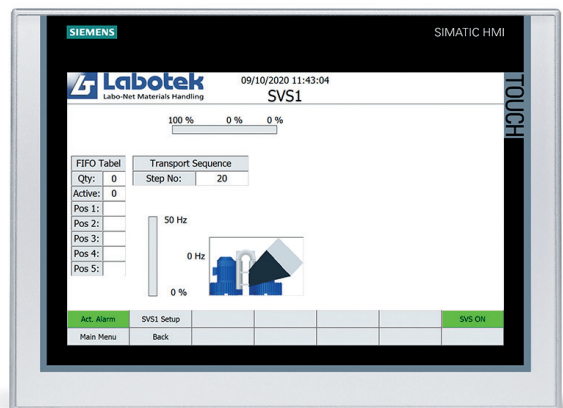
SIEMENS

SIMATIC HMI

TOUCH

Labotek
Labo-Net Materials Handling

09/10/2020 11:43:04
SVS1

100 % 0 % 0 %

| FIFO Tabel | |
|---|---|
| Qty: | 0 |
| Active: | 0 |
| Pos 1: | |
| Pos 2: | |
| Pos 3: | |
| Pos 4: | |
| Pos 5: | |

| Transport Sequence | |
|---|---|
| Step No: | 20 |

50 Hz

0 Hz

0 %

Act. Alarm
SVS1 Setup
SVS ON
Main Menu
Back